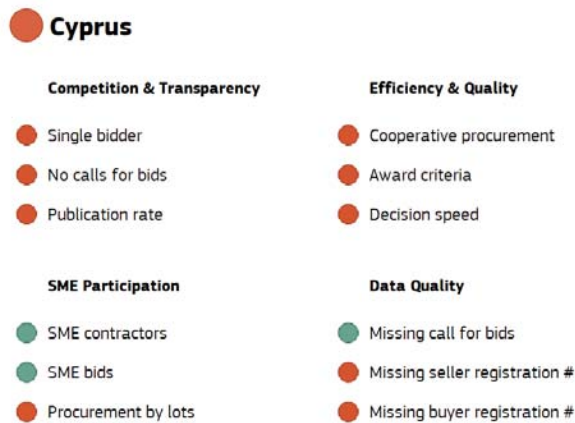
Cyprus

Competition & Transparency

Single bidder

No calls for bids

Publication rate

Efficiency & Quality

Cooperative procurement

Award criteria

Decision speed

SME Participation

SME contractors

SME bids

Procurement by lots

Data Quality

Missing call for bids

Missing seller registration #

Missing buyer registration #